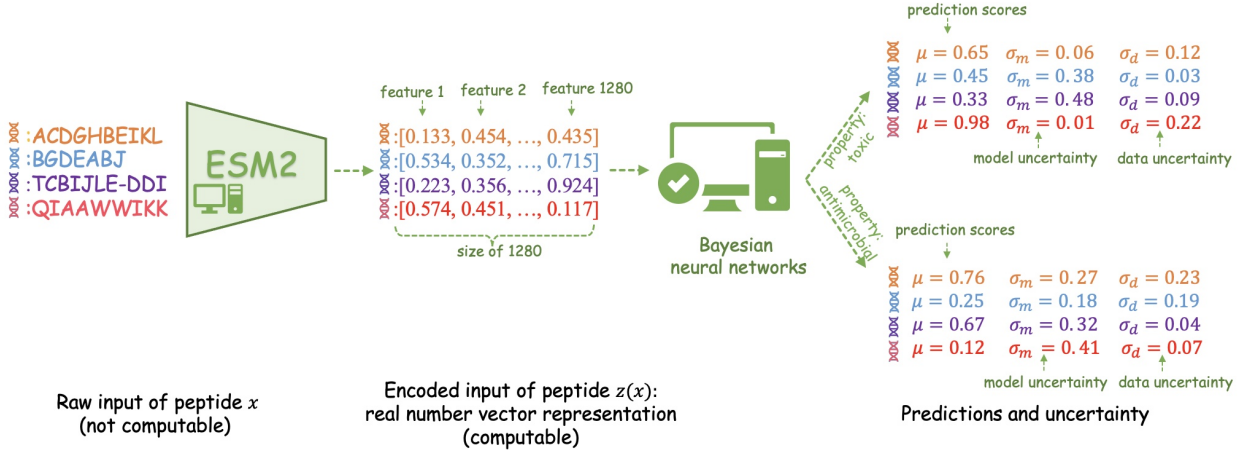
:ACDGHBEIKL
:BGDEABJ
:TCBIJLE-DDI
:QIAAWWIKK

ESM2

feature 1 feature 2 feature 1280

:[0.133, 0.454, …, 0.435]
:[0.534, 0.352, …, 0.715]
:[0.223, 0.356, …, 0.924]
:[0.574, 0.451, …, 0.117]

size of 1280

Bayesian neural networks

property: toxic

property: antimicrobial

prediction scores

$\mu = 0.65$ $\sigma_m = 0.06$ $\sigma_d = 0.12$
$\mu = 0.45$ $\sigma_m = 0.38$ $\sigma_d = 0.03$
$\mu = 0.33$ $\sigma_m = 0.48$ $\sigma_d = 0.09$
$\mu = 0.98$ $\sigma_m = 0.01$ $\sigma_d = 0.22$

model uncertainty data uncertainty

prediction scores

$\mu = 0.76$ $\sigma_m = 0.27$ $\sigma_d = 0.23$
$\mu = 0.25$ $\sigma_m = 0.18$ $\sigma_d = 0.19$
$\mu = 0.67$ $\sigma_m = 0.32$ $\sigma_d = 0.04$
$\mu = 0.12$ $\sigma_m = 0.41$ $\sigma_d = 0.07$

model uncertainty data uncertainty

Raw input of peptide $x$
(not computable)

Encoded input of peptide $z(x)$:
real number vector representation
(computable)

Predictions and uncertainty